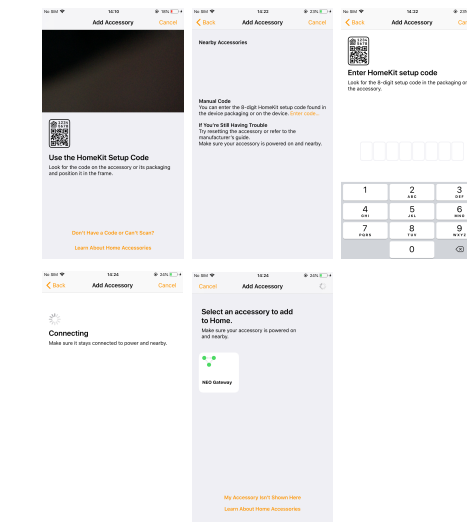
No SIM 14:10 18%
Add Accessory
Cancel

Use the HomeKit Setup Code
Look for the code on the accessory or its packaging and position it in the frame.

Don't Have a Code or Can't Scan?
Learn About Home Accessories

No SIM 14:22 23%
Back
Add Accessory
Cancel

Nearby Accessories

Manual Code
You can enter the 8-digit HomeKit setup code found in the device packaging or on the device. Enter code...

If You're Still Having Trouble
Try resetting the accessory or refer to the manufacturer's guide.
Make sure your accessory is powered on and nearby.

No SIM 14:22 23
Back
Add Accessory
Can

Enter HomeKit setup code
Look for the 8-digit setup code in the packaging or on the accessory.

| 1 | 2 ABC | 3 |
|---|---|---|
| 4 GHI | 5 JKL | 6 MNO |
| 7 PQRS | 8 TUV | 9 WXYZ |
| | 0 | |

No SIM 14:24 24%
Back
Add Accessory
Cancel

Connecting
Make sure it stays connected to power and nearby.

No SIM 14:24 24%
Cancel
Add Accessory

Select an accessory to add to Home.
Make sure your accessory is powered on and nearby.

NEO Gateway

My Accessory Isn't Shown Here
Learn About Home Accessories